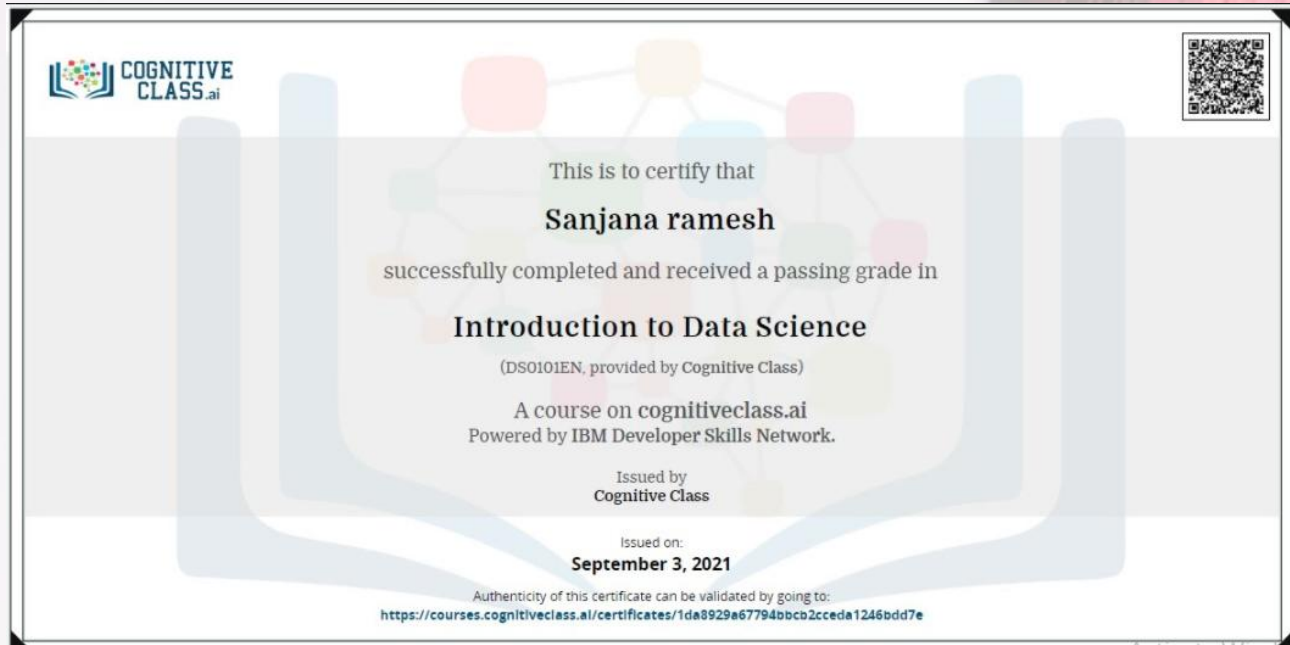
COGNITIVE CLASS.ai

This is to certify that

Sanjana ramesh

successfully completed and received a passing grade in

Introduction to Data Science

(DS0101EN, provided by Cognitive Class)

A course on cognitiveclass.ai
Powered by IBM Developer Skills Network.

Issued by
Cognitive Class

Issued on:
September 3, 2021

Authenticity of this certificate can be validated by going to:
https://courses.cognitiveclass.ai/certificates/1da8929a67794bbcb2cceda1246bdd7e